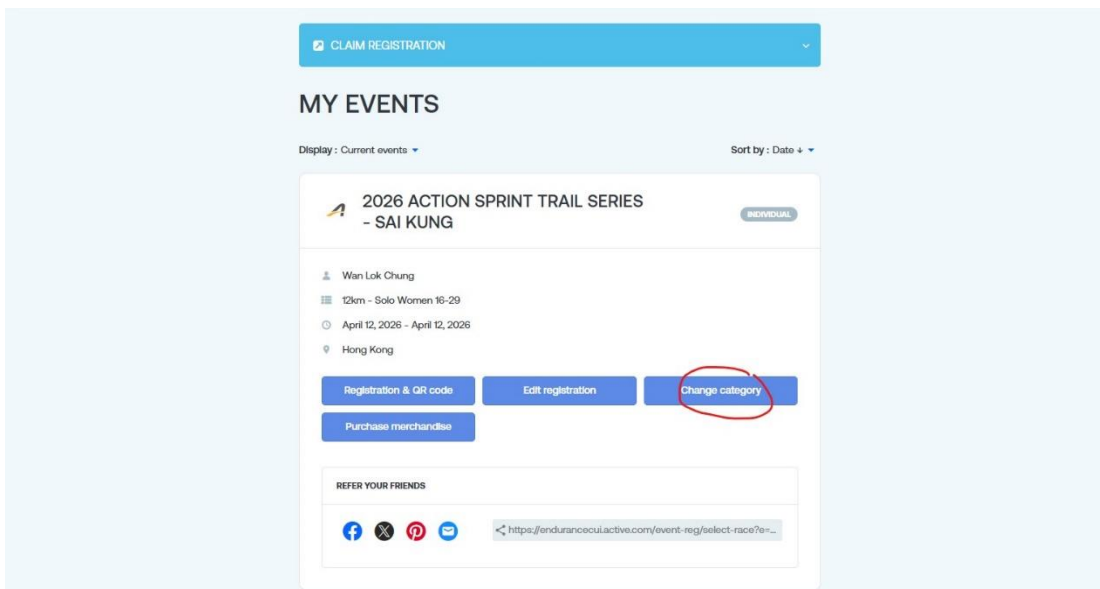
CLAIM REGISTRATION

MY EVENTS

Display : Current events

Sort by : Date ↓

2026 ACTION SPRINT TRAIL SERIES - SAI KUNG

INDIVIDUAL

Wan Lok Chung

12km - Solo Women 16-29

April 12, 2026 - April 12, 2026

Hong Kong

Registration & QR code

Edit registration

Change category

Purchase merchandise

REFER YOUR FRIENDS

https://endurancecui.active.com/event-reg/select-race?e=...